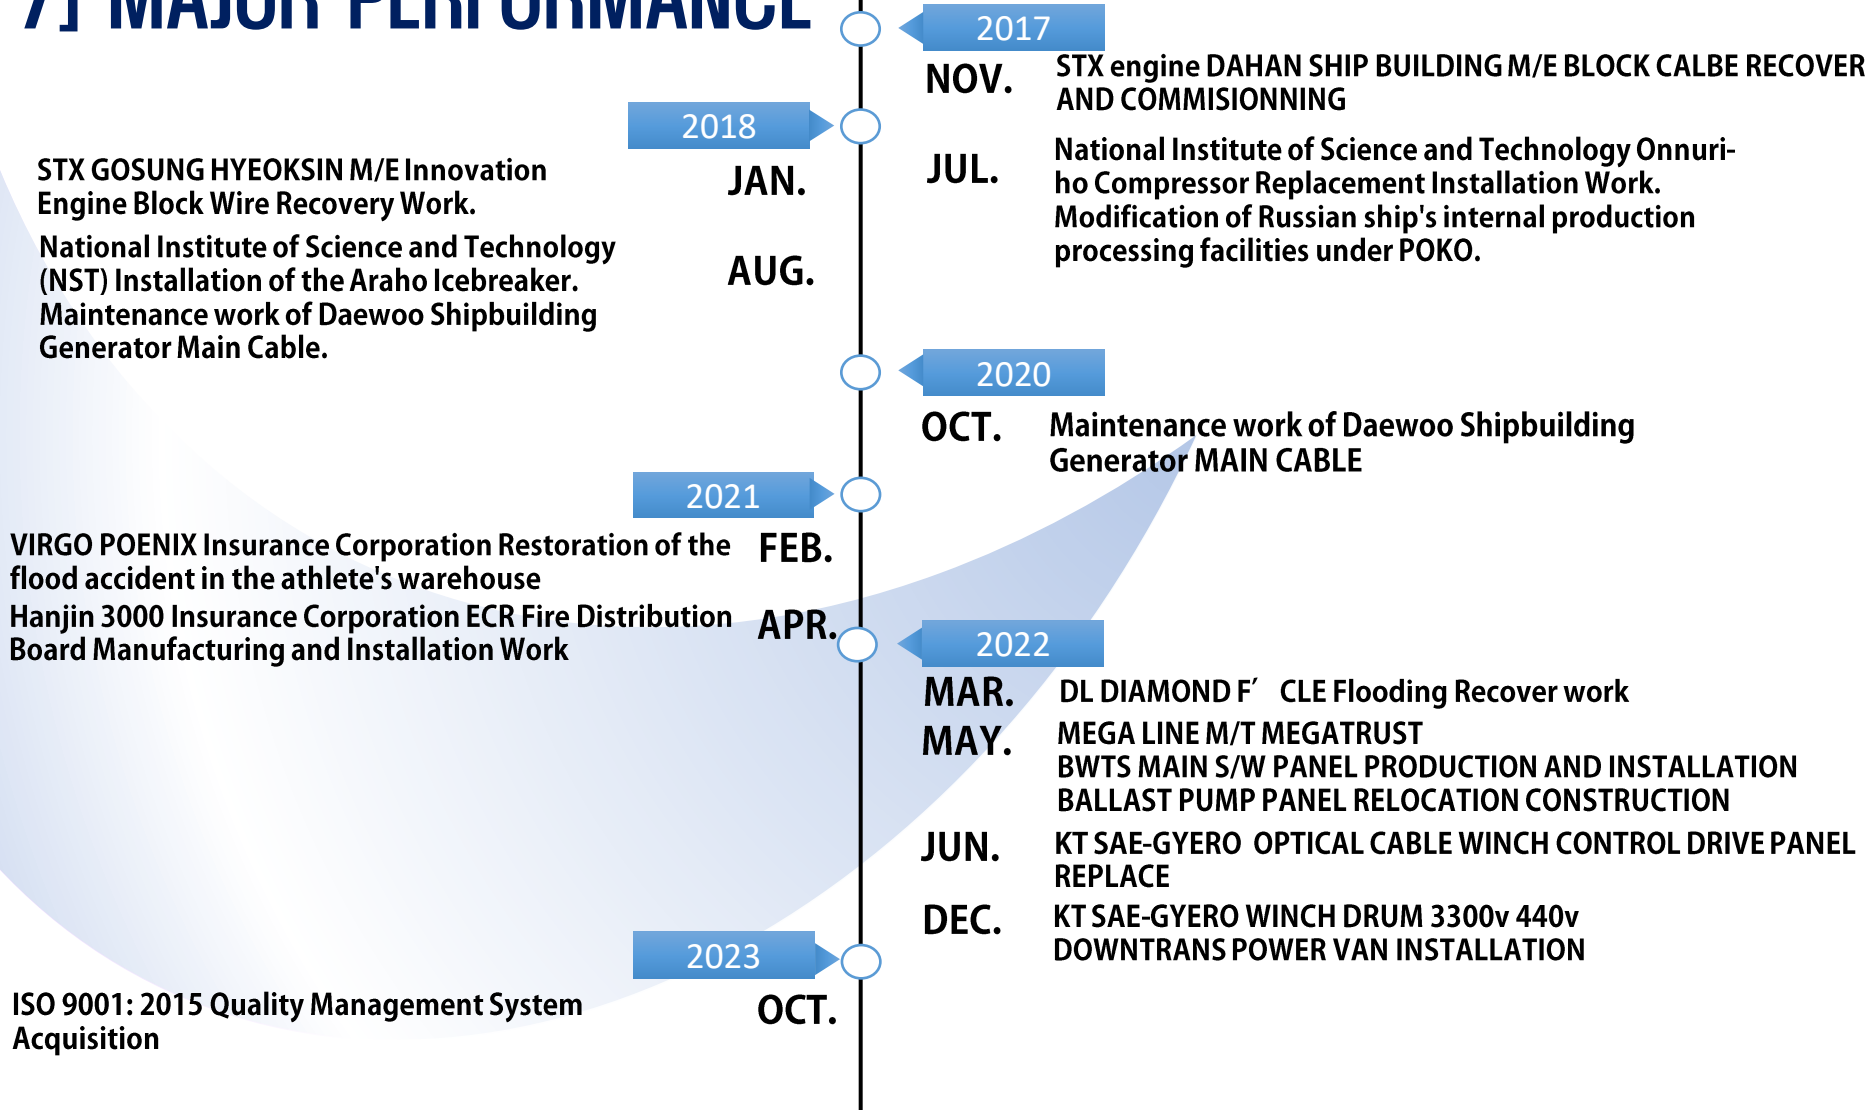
7] MAJOR PERFORMANCE

2017

NOV. STX engine DAHAN SHIP BUILDING M/E BLOCK CALBE RECOVER AND COMMISIONNING

2018

JAN. STX GOSUNG HYEOKSIN M/E Innovation Engine Block Wire Recovery Work.

AUG. National Institute of Science and Technology (NST) Installation of the Araho Icebreaker. Maintenance work of Daewoo Shipbuilding Generator Main Cable.

JUL. National Institute of Science and Technology Onnuri-ho Compressor Replacement Installation Work. Modification of Russian ship's internal production processing facilities under POKO.

2020

OCT. Maintenance work of Daewoo Shipbuilding Generator MAIN CABLE

2021

FEB. VIRGO POENIX Insurance Corporation Restoration of the flood accident in the athlete's warehouse

APR. Hanjin 3000 Insurance Corporation ECR Fire Distribution Board Manufacturing and Installation Work

2022

MAR. DL DIAMOND F′ CLE Flooding Recover work

MAY. MEGA LINE M/T MEGATRUST BWTS MAIN S/W PANEL PRODUCTION AND INSTALLATION BALLAST PUMP PANEL RELOCATION CONSTRUCTION

JUN. KT SAE-GYERO OPTICAL CABLE WINCH CONTROL DRIVE PANEL REPLACE

DEC. KT SAE-GYERO WINCH DRUM 3300v 440v DOWNTRANS POWER VAN INSTALLATION

2023

OCT. ISO 9001: 2015 Quality Management System Acquisition